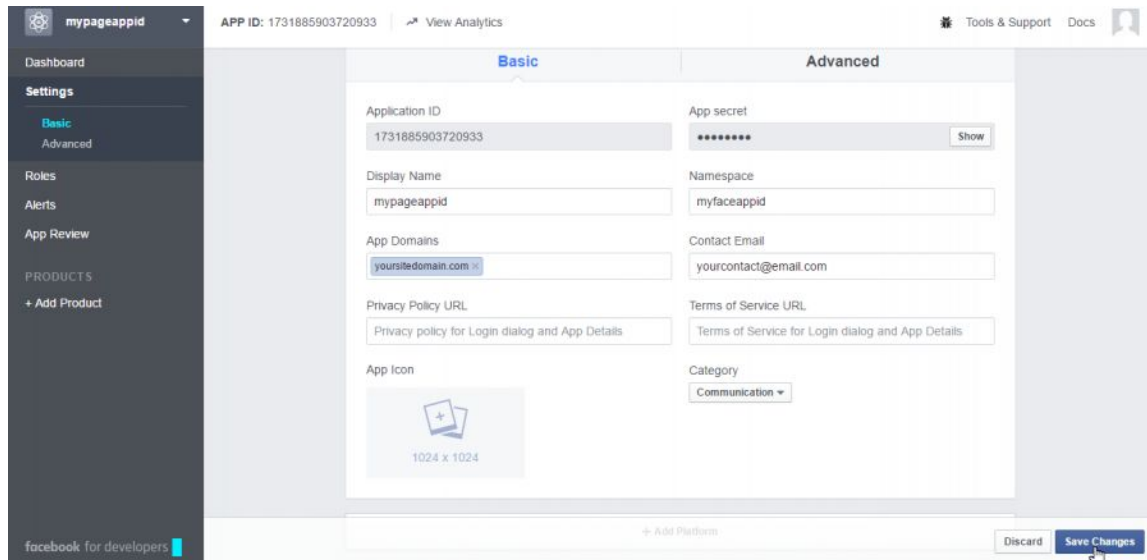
mypageappid

APP ID: 1731885903720933

View Analytics

Tools & Support

Docs

Dashboard

Settings

Basic

Advanced

Roles

Alerts

App Review

PRODUCTS

+ Add Product

facebook for developers

Basic

Advanced

Application ID

1731885903720933

App secret

••••••••

Show

Display Name

mypageappid

Namespace

myfaceappid

App Domains

yoursitedomain.com ×

Contact Email

yourcontact@email.com

Privacy Policy URL

Privacy policy for Login dialog and App Details

Terms of Service URL

Terms of Service for Login dialog and App Details

App Icon

1024 x 1024

Category

Communication

+ Add Platform

Discard

Save Changes